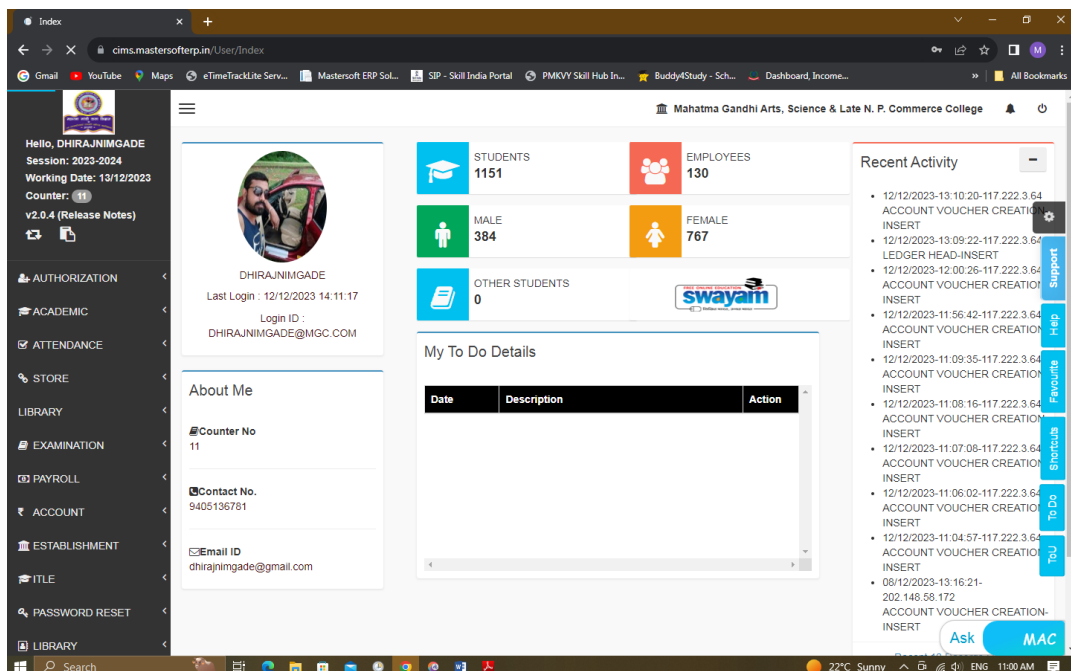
Index
cims.mastersofterp.in/User/Index
Gmail YouTube Maps eTimeTrackLite Serv... Mastersoft ERP Sol... SIP - Skill India Portal PMKVY Skill Hub In... Buddy4Study - Sch... Dashboard, Income... All Bookmarks

Hello, DHIRAJNIMGADE
Session: 2023-2024
Working Date: 13/12/2023
Counter: 11
v2.0.4 (Release Notes)

AUTHORIZATION
ACADEMIC
ATTENDANCE
STORE
LIBRARY
EXAMINATION
PAYROLL
ACCOUNT
ESTABLISHMENT
ITLE
PASSWORD RESET
LIBRARY

Mahatma Gandhi Arts, Science & Late N. P. Commerce College

DHIRAJNIMGADE
Last Login : 12/12/2023 14:11:17
Login ID :
DHIRAJNIMGADE@MGC.COM

About Me

Counter No
11

Contact No.
9405136781

Email ID
dhirajnimgade@gmail.com

STUDENTS
1151

EMPLOYEES
130

MALE
384

FEMALE
767

OTHER STUDENTS
0

swayam

My To Do Details

| Date | Description | Action |
|---|---|---|

Recent Activity

• 12/12/2023-13:10:20-117.222.3.64 ACCOUNT VOUCHER CREATION INSERT
• 12/12/2023-13:09:22-117.222.3.64 LEDGER HEAD-INSERT
• 12/12/2023-12:00:26-117.222.3.64 ACCOUNT VOUCHER CREATION INSERT
• 12/12/2023-11:56:42-117.222.3.64 ACCOUNT VOUCHER CREATION INSERT
• 12/12/2023-11:09:35-117.222.3.64 ACCOUNT VOUCHER CREATION INSERT
• 12/12/2023-11:08:16-117.222.3.64 ACCOUNT VOUCHER CREATION INSERT
• 12/12/2023-11:07:08-117.222.3.64 ACCOUNT VOUCHER CREATION INSERT
• 12/12/2023-11:06:02-117.222.3.64 ACCOUNT VOUCHER CREATION INSERT
• 12/12/2023-11:04:57-117.222.3.64 ACCOUNT VOUCHER CREATION INSERT
• 08/12/2023-13:16:21-202.148.58.172 ACCOUNT VOUCHER CREATION-INSERT

Support
Help
Favourite
Shortcuts
To Do
ToU

Ask MAC

Search
22°C Sunny ENG 11:00 AM